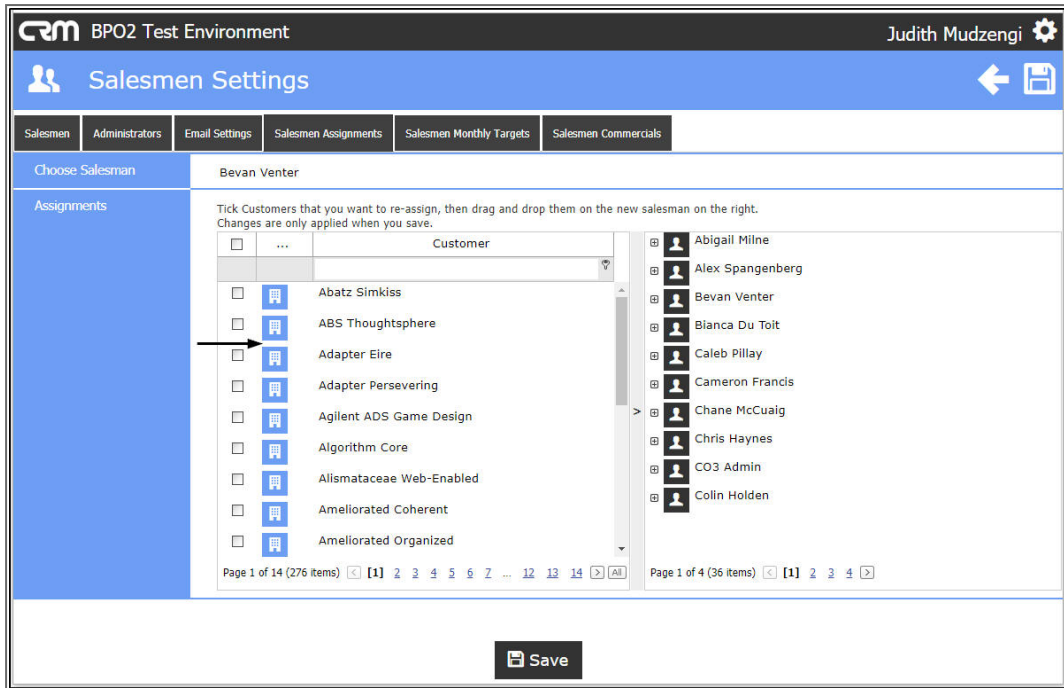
CRM BPO2 Test Environment

Judith Mudzengi

Salesmen Settings

Salesmen | Administrators | Email Settings | Salesmen Assignments | Salesmen Monthly Targets | Salesmen Commercials

Choose Salesman

Assignments

Bevan Venter

Tick Customers that you want to re-assign, then drag and drop them on the new salesman on the right. Changes are only applied when you save.

| | ... | Customer |
|---|---|---|
| | | |
| | | Abatz Simkiss |
| | | ABS Thoughtsphere |
| | | Adapter Eire |
| | | Adapter Persevering |
| | | Agilent ADS Game Design |
| | | Algorithm Core |
| | | Alismataceae Web-Enabled |
| | | Ameliorated Coherent |
| | | Ameliorated Organized |

Page 1 of 14 (276 items) [1] 2 3 4 5 6 7 ... 12 13 14 All

>

Abigail Milne
Alex Spangenberg
Bevan Venter
Bianca Du Toit
Caleb Pillay
Cameron Francis
Chane McCuaig
Chris Haynes
CO3 Admin
Colin Holden

Page 1 of 4 (36 items) [1] 2 3 4

Save